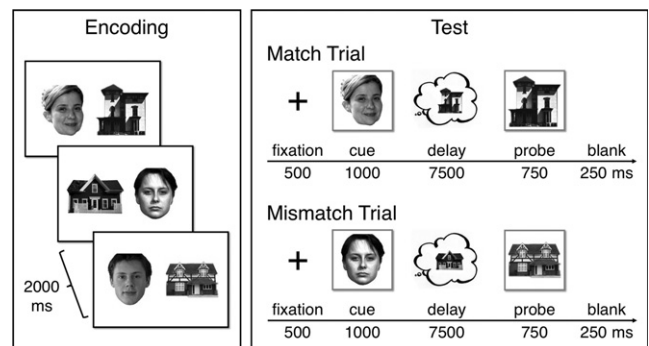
Encoding

2000 ms

Test

Match Trial

+

| fixation | cue | delay | probe | blank |
|---|---|---|---|---|
| 500 | 1000 | 7500 | 750 | 250 ms |

Mismatch Trial

+

| fixation | cue | delay | probe | blank |
|---|---|---|---|---|
| 500 | 1000 | 7500 | 750 | 250 ms |